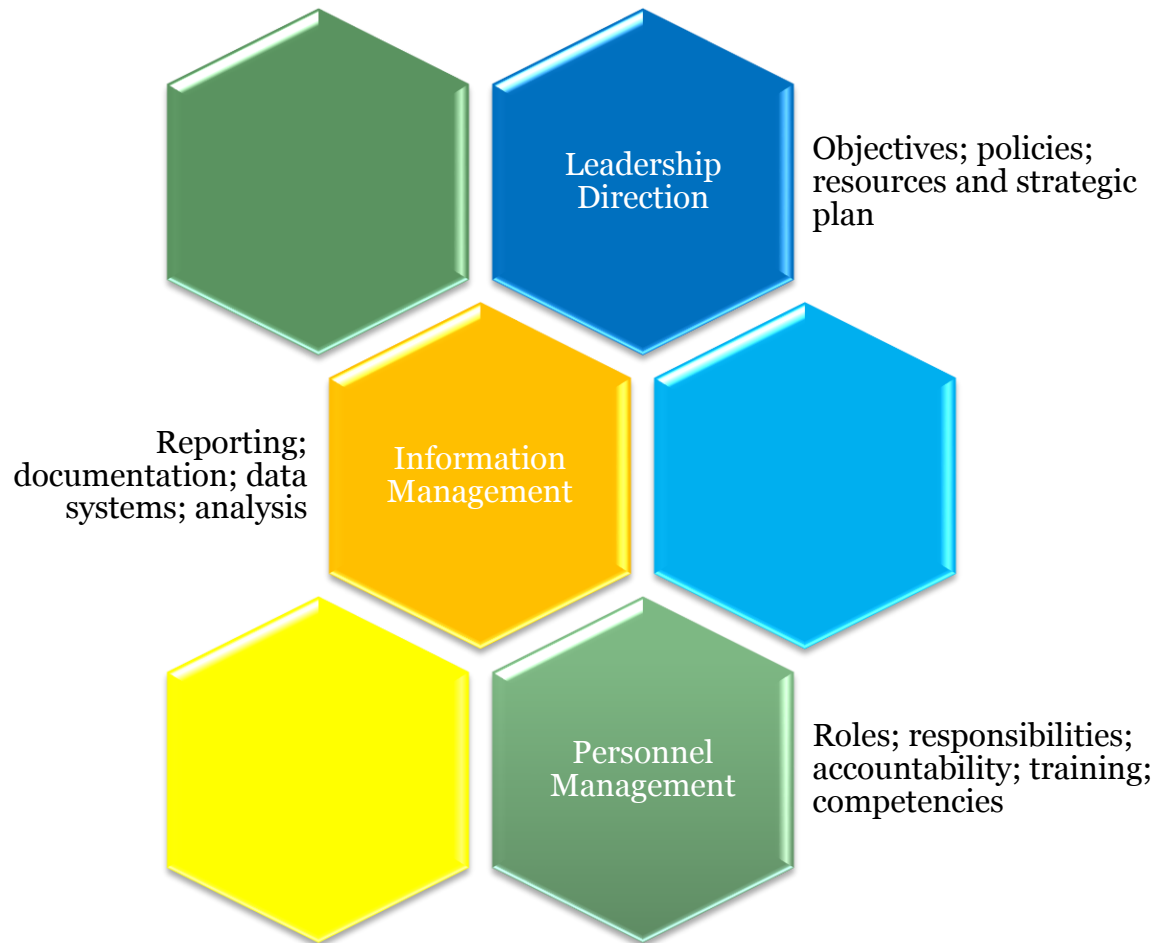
Leadership Direction

Objectives; policies; resources and strategic plan

Reporting; documentation; data systems; analysis

Information Management

Personnel Management

Roles; responsibilities; accountability; training; competencies